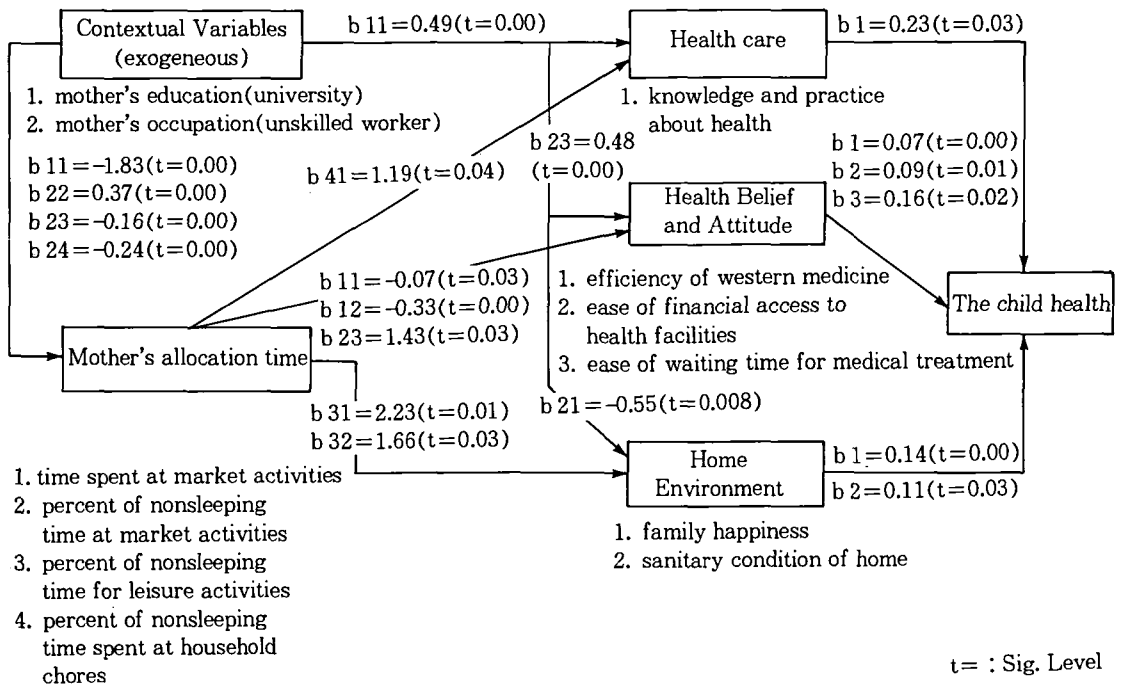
Contextual Variables (exogeneous)

b 11=0.49(t=0.00)

Health care

b 1=0.23(t=0.03)

1. mother's education(university)
2. mother's occupation(unskilled worker)

1. knowledge and practice about health

b 11=−1.83(t=0.00)
b 22=0.37(t=0.00)
b 23=−0.16(t=0.00)
b 24=−0.24(t=0.00)

b 41=1.19(t=0.04)

b 23=0.48 (t=0.00)

b 1=0.07(t=0.00)
b 2=0.09(t=0.01)
b 3=0.16(t=0.02)

Health Belief and Attitude

b 11=−0.07(t=0.03)
b 12=−0.33(t=0.00)
b 23=1.43(t=0.03)

1. efficiency of western medicine
2. ease of financial access to health facilities
3. ease of waiting time for medical treatment

The child health

Mother's allocation time

b 31=2.23(t=0.01)
b 32=1.66(t=0.03)

b 21=−0.55(t=0.008)

Home Environment

b 1=0.14(t=0.00)
b 2=0.11(t=0.03)

1. time spent at market activities
2. percent of nonsleeping time at market activities
3. percent of nonsleeping time for leisure activities
4. percent of nonsleeping time spent at household chores

1. family happiness
2. sanitary condition of home

t= : Sig. Level